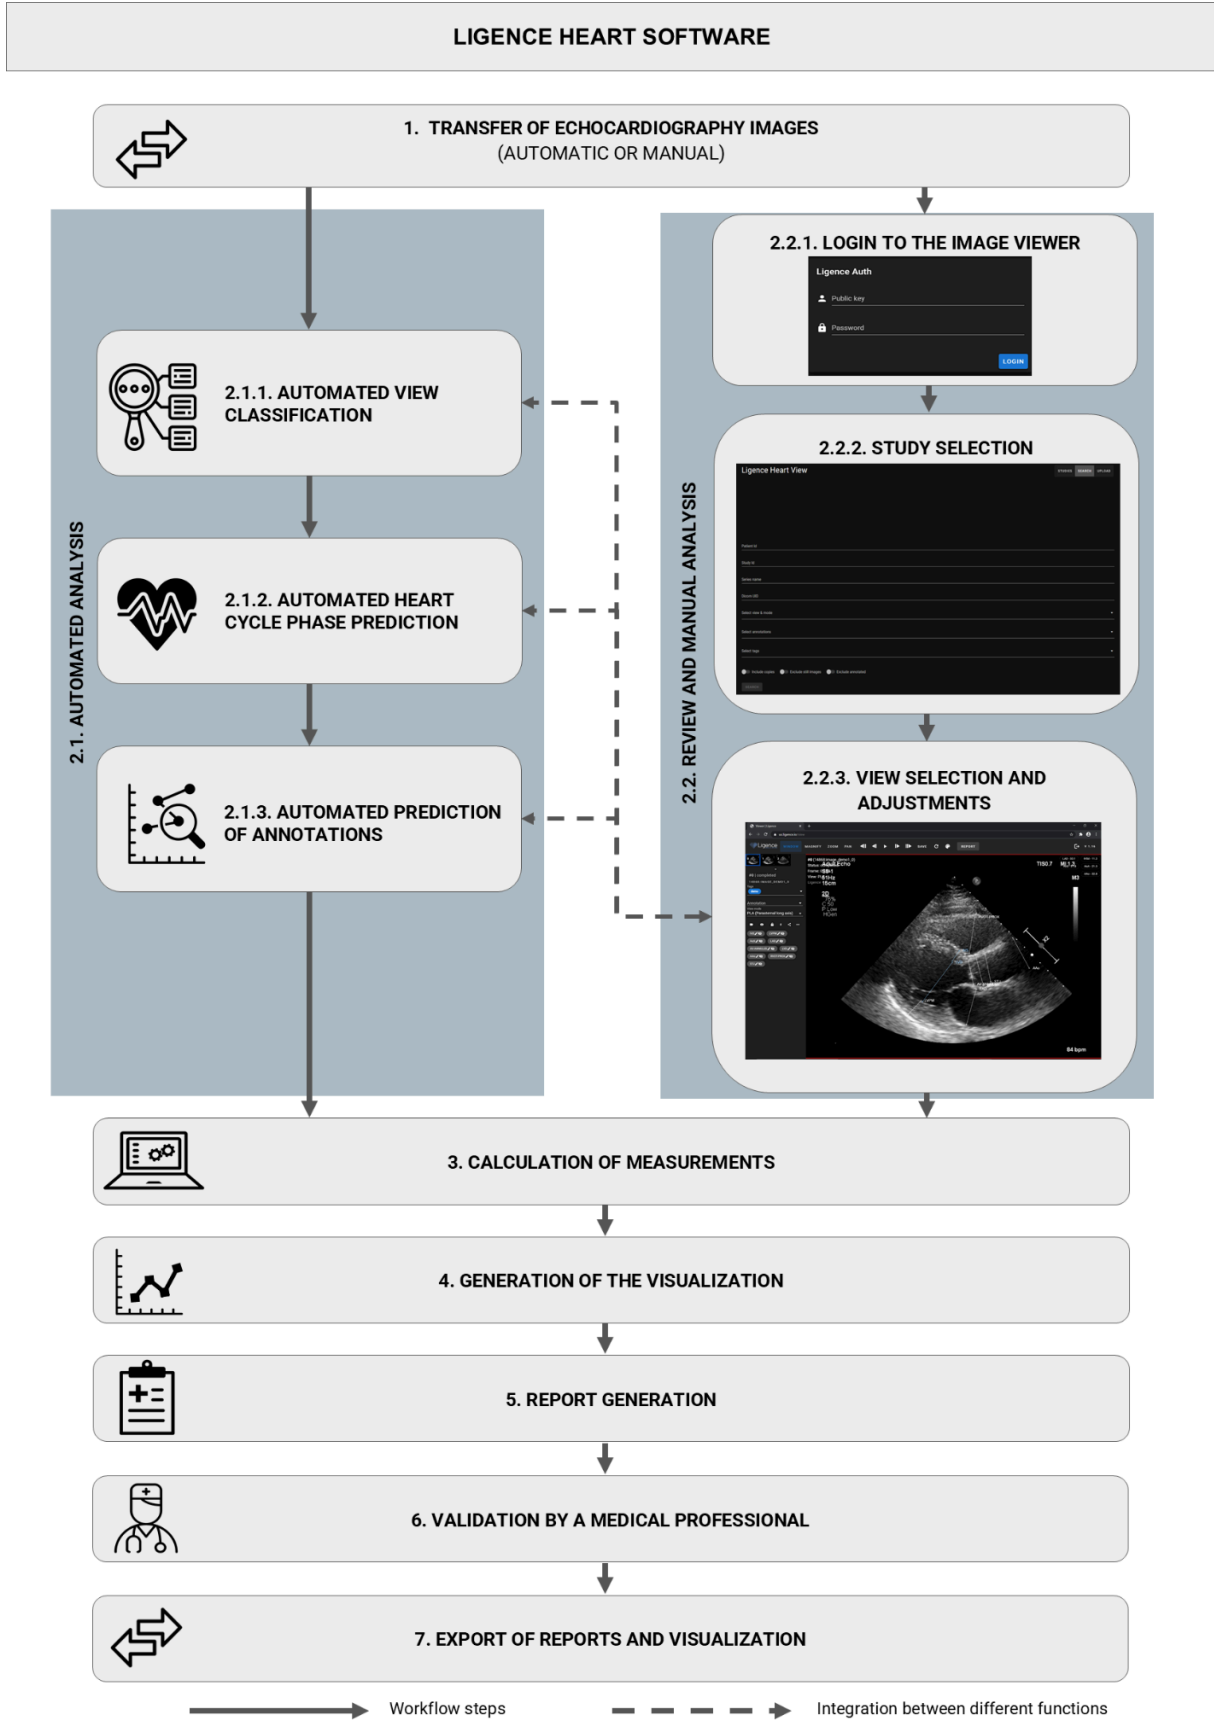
LIGENCE HEART SOFTWARE

1. TRANSFER OF ECHOCARDIOGRAPHY IMAGES (AUTOMATIC OR MANUAL)

2.1. AUTOMATED ANALYSIS

2.1.1. AUTOMATED VIEW CLASSIFICATION

2.1.2. AUTOMATED HEART CYCLE PHASE PREDICTION

2.1.3. AUTOMATED PREDICTION OF ANNOTATIONS

2.2. REVIEW AND MANUAL ANALYSIS

2.2.1. LOGIN TO THE IMAGE VIEWER

Ligence Auth

Public key

Password

LOGIN

2.2.2. STUDY SELECTION

Ligence Heart View

2.2.3. VIEW SELECTION AND ADJUSTMENTS

Ligence

REPORT

84 bpm

3. CALCULATION OF MEASUREMENTS

4. GENERATION OF THE VISUALIZATION

5. REPORT GENERATION

6. VALIDATION BY A MEDICAL PROFESSIONAL

7. EXPORT OF REPORTS AND VISUALIZATION

Workflow steps

Integration between different functions